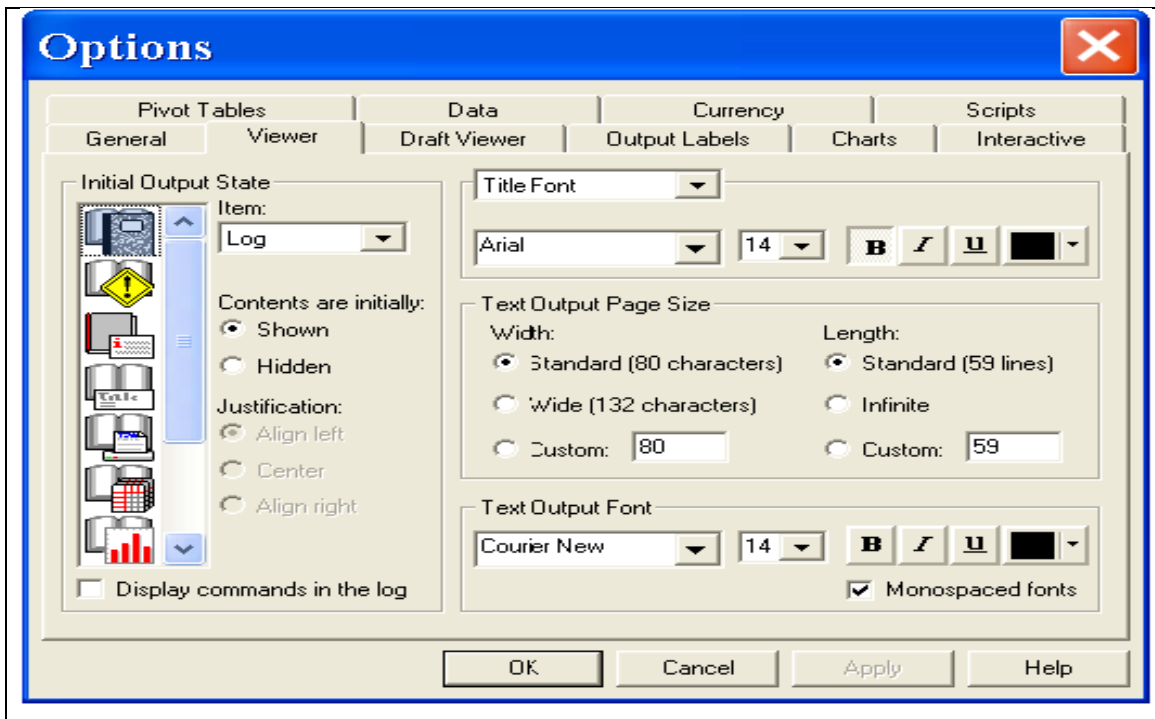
Options

Pivot Tables | Data | Currency | Scripts
General | Viewer | Draft Viewer | Output Labels | Charts | Interactive

Initial Output State
Item:
Log
Contents are initially:
Shown
Hidden
Justification:
Align left
Center
Align right
Display commands in the log

Title Font
Arial 14 B I U

Text Output Page Size
Width:
Standard (80 characters)
Wide (132 characters)
Custom: 80
Length:
Standard (59 lines)
Infinite
Custom: 59

Text Output Font
Courier New 14 B I U
Monospaced fonts

OK | Cancel | Apply | Help